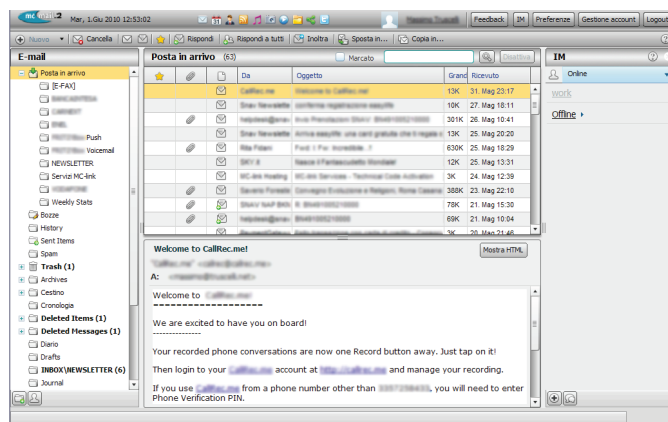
mc mail 2 Mar, 1.Giu 2010 12:53:02

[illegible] Feedback IM Preferenze Gestione account Logout

Nuovo Cancella Rispondi Rispondi a tutti Inoltra Sposta in... Copia in...

E-mail

Posta in arrivo
[E-FAX]
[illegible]
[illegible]
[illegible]
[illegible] Push
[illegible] Voicemail
NEWSLETTER
Servizi MC-link
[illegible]
Weekly Stats
Bozze
History
Sent Items
Spam
Trash (1)
Archives
Cestino
Cronologia
Deleted Items (1)
Deleted Messages (1)
Diario
Drafts
INBOX\NEWSLETTER (6)
Journal

Posta in arrivo (63) Marcato Disattiva

| Da | Oggetto | Grand | Ricevuto |
|---|---|---|---|
| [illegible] | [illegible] | 13K | 31. Mag 23:17 |
| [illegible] | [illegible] | 10K | 27. Mag 18:11 |
| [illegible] | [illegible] | 301K | 26. Mag 10:41 |
| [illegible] | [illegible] | 13K | 25. Mag 20:20 |
| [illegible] | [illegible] | 630K | 25. Mag 18:29 |
| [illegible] | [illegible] | 12K | 25. Mag 13:31 |
| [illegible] | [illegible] | 3K | 24. Mag 12:39 |
| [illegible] | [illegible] | 388K | 23. Mag 22:10 |
| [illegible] | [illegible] | 78K | 21. Mag 15:30 |
| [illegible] | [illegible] | 69K | 21. Mag 10:04 |

Welcome to CallRec.me!
Mostra HTML
A: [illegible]

Welcome to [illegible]
--------------------
We are excited to have you on board!
--------------
Your recorded phone conversations are now one Record button away. Just tap on it!

Then login to your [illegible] account at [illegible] and manage your recording.

If you use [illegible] from a phone number other than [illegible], you will need to enter Phone Verification PIN.

IM
Online
work
Offline